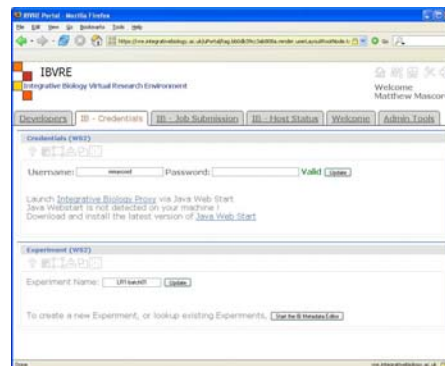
IBVRE Portal - Mozilla Firefox

File Edit View Go Bookmarks Tools Help

https://ive.integrativebiology.ac.uk/jsPortal/tag.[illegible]

IBVRE

Integrative Biology Virtual Research Environment

Welcome
Matthew Mascord

Developers | IB - Credentials | IB - Job Submission | IB - Host Status | Welcome | Admin Tools

Credentials (WS2)

Username: mmascord Password: Valid Update

Launch Integrative Biology Proxy via Java Web Start
Java Webstart is not detected on your machine !
Download and install the latest version of Java Web Start

Experiment (WS2)

Experiment Name: LR1-test01 Update

To create a new Experiment, or lookup existing Experiments, Start the IB Metadata Editor

Done